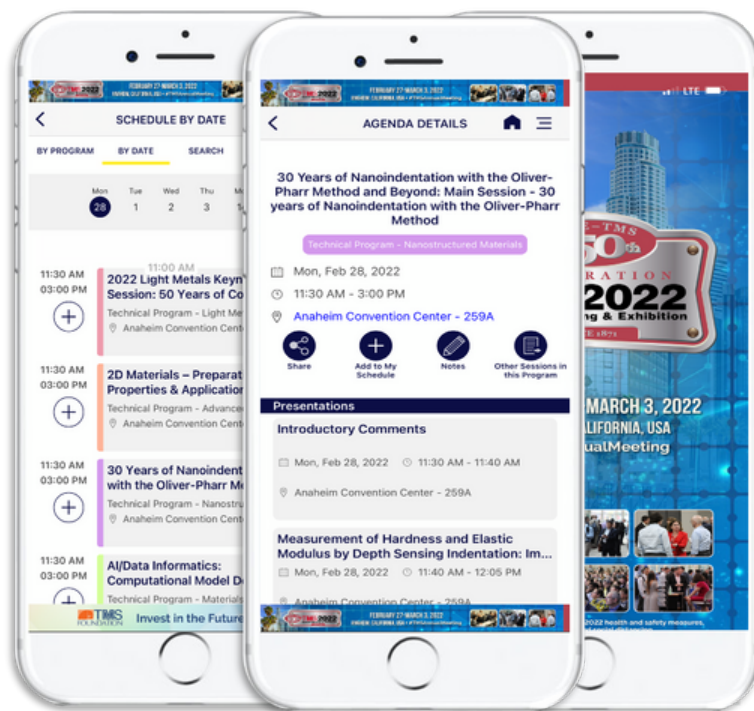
FEBRUARY 27-MARCH 3, 2022

SCHEDULE BY DATE

BY PROGRAM BY DATE SEARCH

Mon 28 Tue 1 Wed 2 Thu 3

11:00 AM

11:30 AM 03:00 PM 2022 Light Metals Keyn Session: 50 Years of Co Technical Program - Light Me Anaheim Convention Cent

11:30 AM 03:00 PM 2D Materials – Prepara Properties & Application Technical Program - Advance Anaheim Convention Cent

11:30 AM 03:00 PM 30 Years of Nanoindent with the Oliver-Pharr M Technical Program - Nanostr Anaheim Convention Cent

11:30 AM 03:00 PM AI/Data Informatics: Computational Model D Technical Program - Material

TMS FOUNDATION Invest in the Future

FEBRUARY 27-MARCH 3, 2022

AGENDA DETAILS

30 Years of Nanoindentation with the Oliver-Pharr Method and Beyond: Main Session - 30 years of Nanoindentation with the Oliver-Pharr Method

Technical Program - Nanostructured Materials

Mon, Feb 28, 2022

11:30 AM - 3:00 PM

Anaheim Convention Center - 259A

Share

Add to My Schedule

Notes

Other Sessions in this Program

Presentations

Introductory Comments

Mon, Feb 28, 2022 11:30 AM - 11:40 AM

Anaheim Convention Center - 259A

Measurement of Hardness and Elastic Modulus by Depth Sensing Indentation: Im...

Mon, Feb 28, 2022 11:40 AM - 12:05 PM

Anaheim Convention Center - 259A

FEBRUARY 27-MARCH 3, 2022

LTE

TMS 150th

RATION

2022

ng & Exhibition

E 1871

MARCH 3, 2022

ALIFORNIA, USA

ualMeeting

2022 health and safety measures,